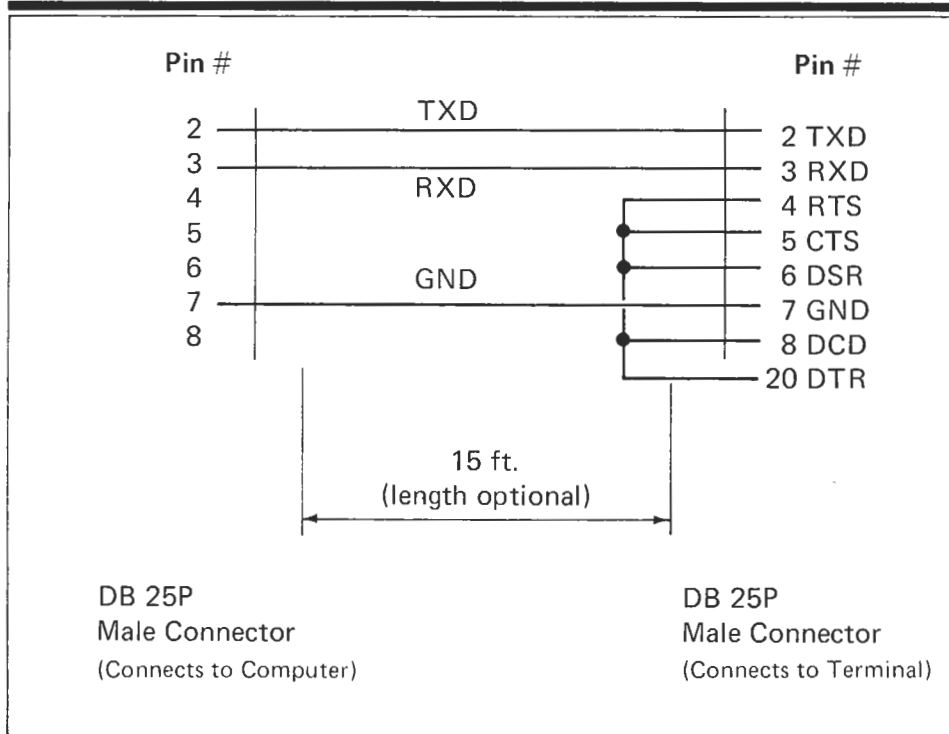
Pin #

Pin #

2
3
4
5
6
7
8

TXD

RXD

GND

2 TXD
3 RXD
4 RTS
5 CTS
6 DSR
7 GND
8 DCD
20 DTR

15 ft.
(length optional)

DB 25P
Male Connector
(Connects to Computer)

DB 25P
Male Connector
(Connects to Terminal)